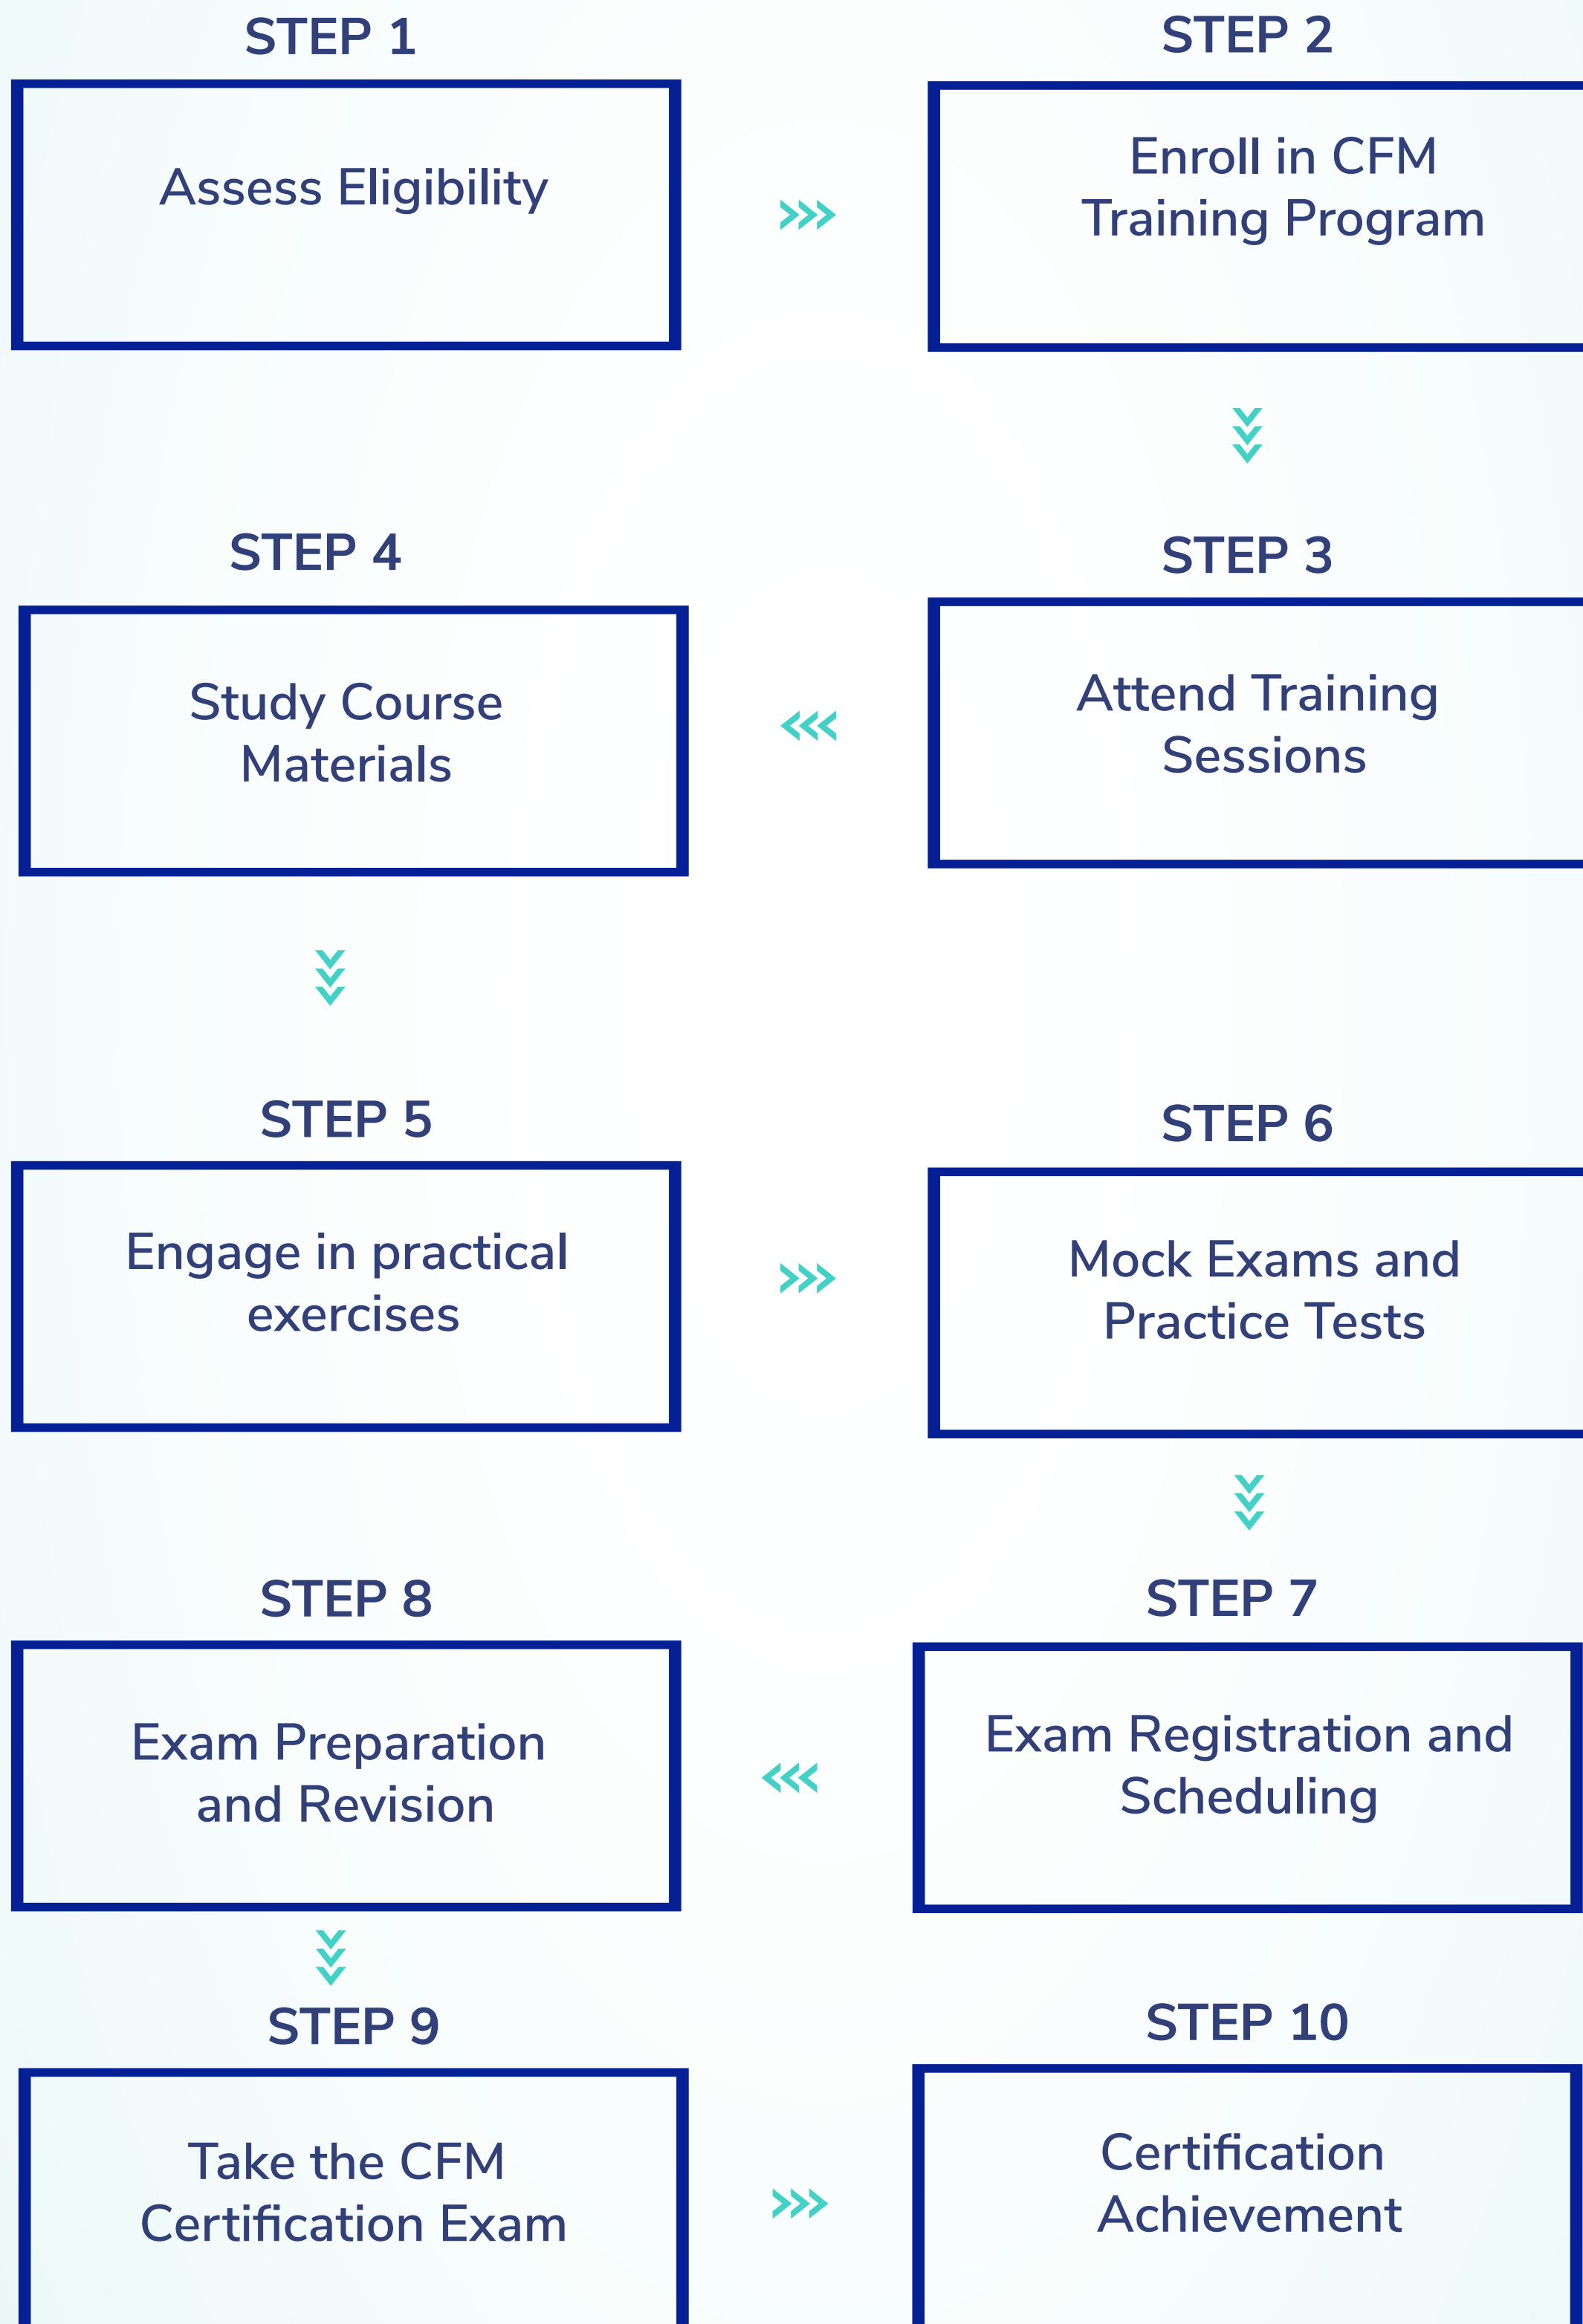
STEP 1

Assess Eligibility

STEP 2

Enroll in CFM Training Program

STEP 4

Study Course Materials

STEP 3

Attend Training Sessions

STEP 5

Engage in practical exercises

STEP 6

Mock Exams and Practice Tests

STEP 8

Exam Preparation and Revision

STEP 7

Exam Registration and Scheduling

STEP 9

Take the CFM Certification Exam

STEP 10

Certification Achievement